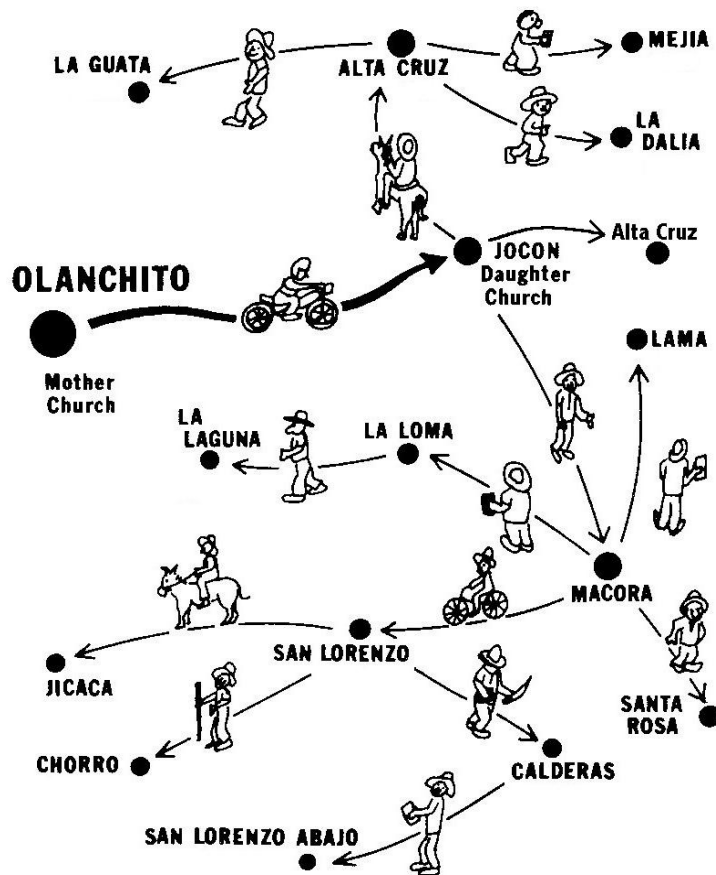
LA GUATA

ALTA CRUZ

MEJIA

LA DALIA

OLANCHITO

Mother Church

JOCON Daughter Church

Alta Cruz

LAMA

LA LAGUNA

LA LOMA

MACORA

SAN LORENZO

JICACA

SANTA ROSA

CHORRO

CALDERAS

SAN LORENZO ABAJO